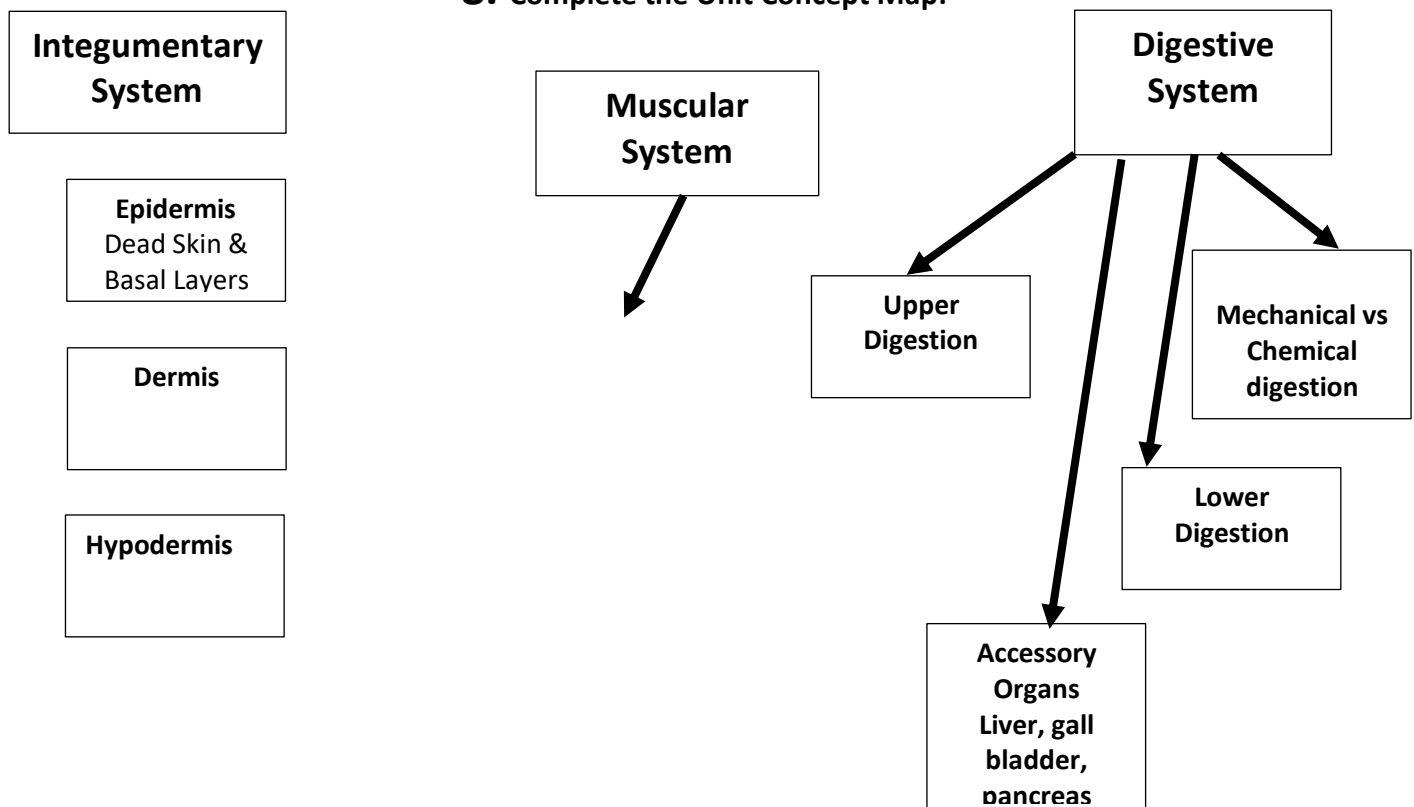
C. Complete the Unit Concept Map.

Integumentary System

Epidermis
Dead Skin & Basal Layers

Dermis

Hypodermis

Muscular System

Digestive System

Upper Digestion

Mechanical vs Chemical digestion

Lower Digestion

Accessory Organs
Liver, gall bladder, pancreas